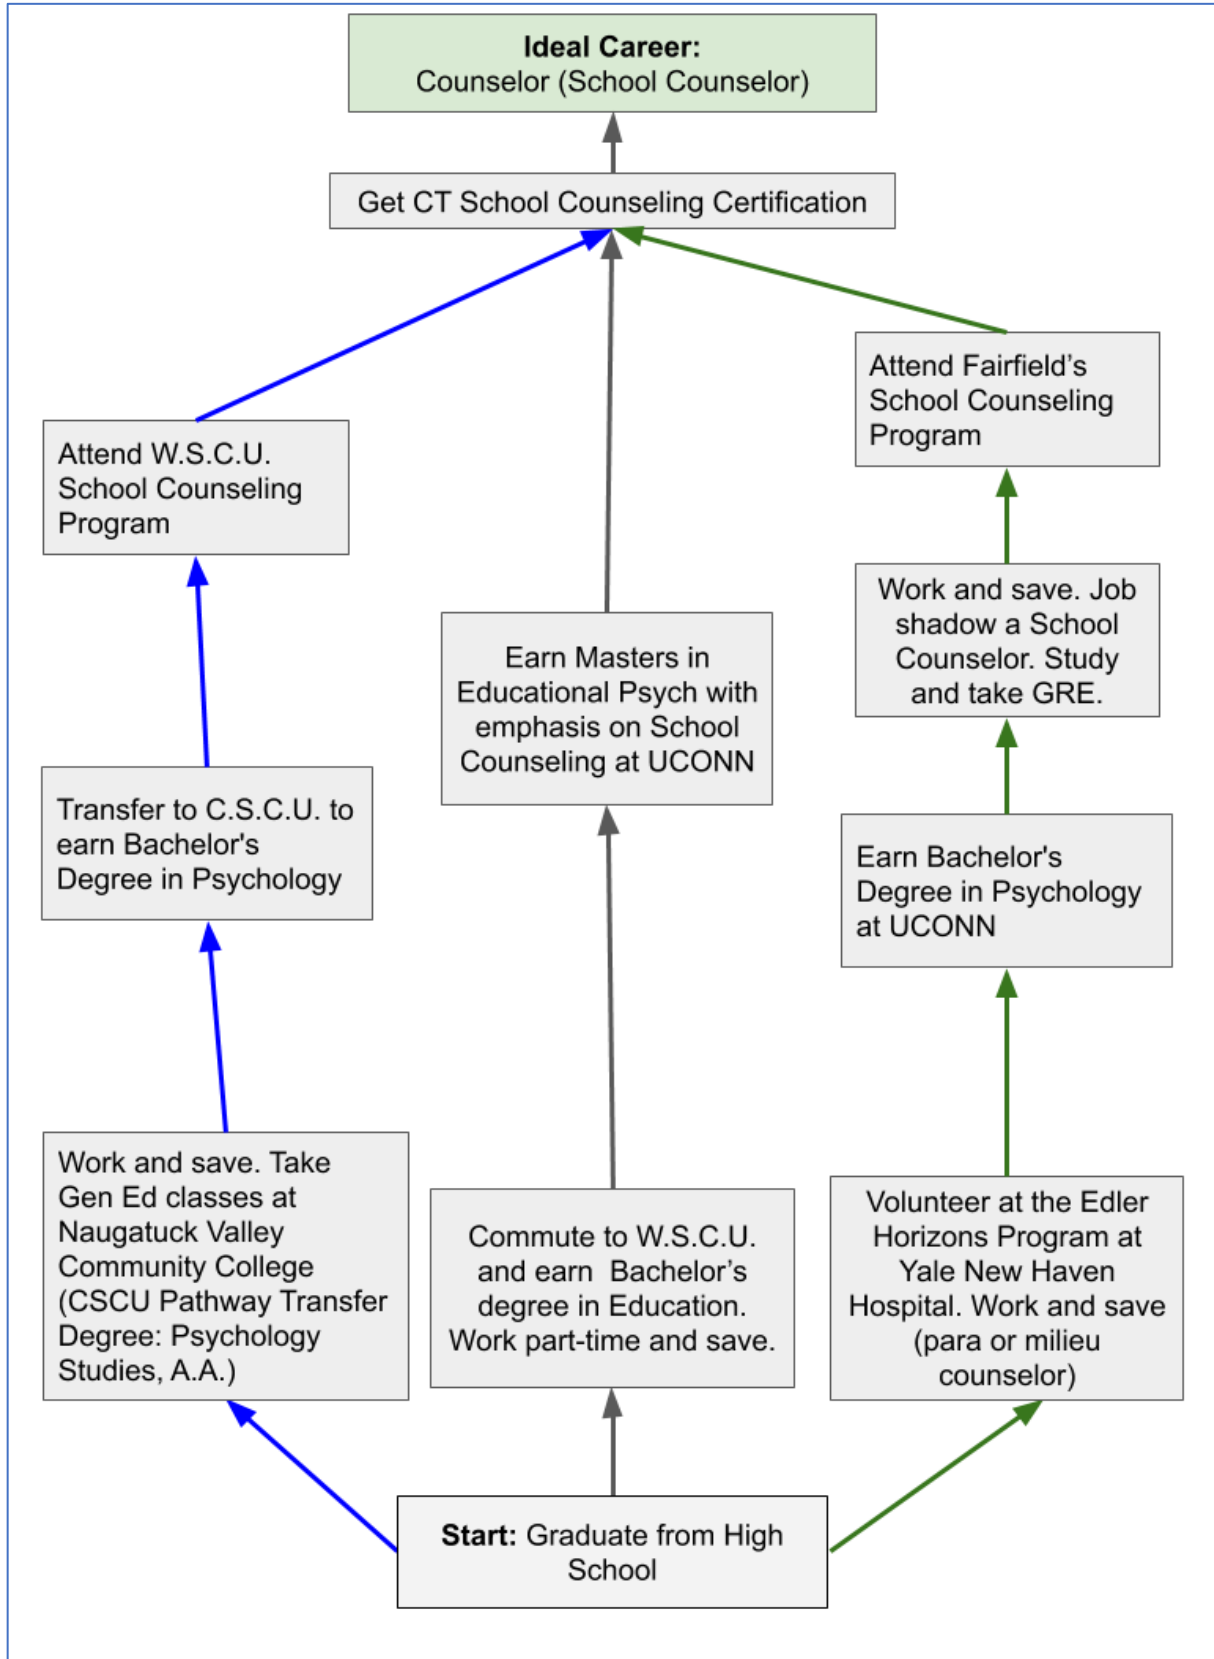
**Ideal Career:**
Counselor (School Counselor)

Get CT School Counseling Certification

Attend W.S.C.U. School Counseling Program

Earn Masters in Educational Psych with emphasis on School Counseling at UCONN

Attend Fairfield's School Counseling Program

Work and save. Job shadow a School Counselor. Study and take GRE.

Transfer to C.S.C.U. to earn Bachelor's Degree in Psychology

Earn Bachelor's Degree in Psychology at UCONN

Work and save. Take Gen Ed classes at Naugatuck Valley Community College (CSCU Pathway Transfer Degree: Psychology Studies, A.A.)

Commute to W.S.C.U. and earn Bachelor's degree in Education. Work part-time and save.

Volunteer at the Edler Horizons Program at Yale New Haven Hospital. Work and save (para or milieu counselor)

**Start:** Graduate from High School